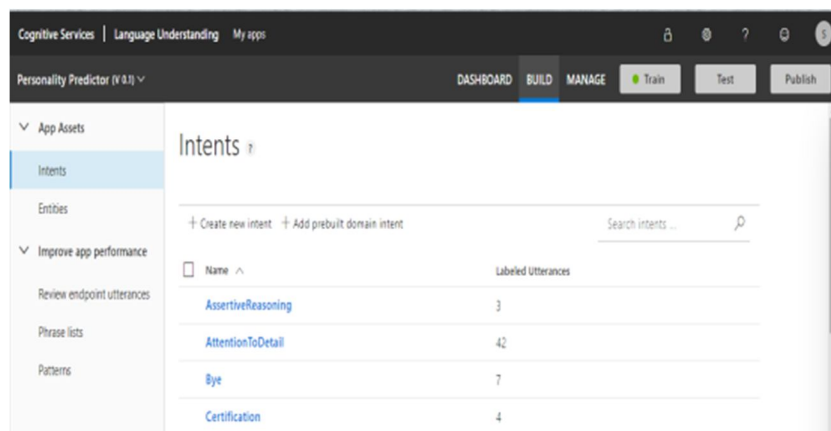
Cognitive Services | Language Understanding My apps

S

Personality Predictor (V 0.1)

DASHBOARD BUILD MANAGE Train Test Publish

App Assets

Intents

Entities

Improve app performance

Review endpoint utterances

Phrase lists

Patterns

Intents ?

+ Create new intent + Add prebuilt domain intent

Search intents ...

| Name ^ | Labeled Utterances |
|---|---|
| AssertiveReasoning | 3 |
| AttentionToDetail | 42 |
| Bye | 7 |
| Certification | 4 |